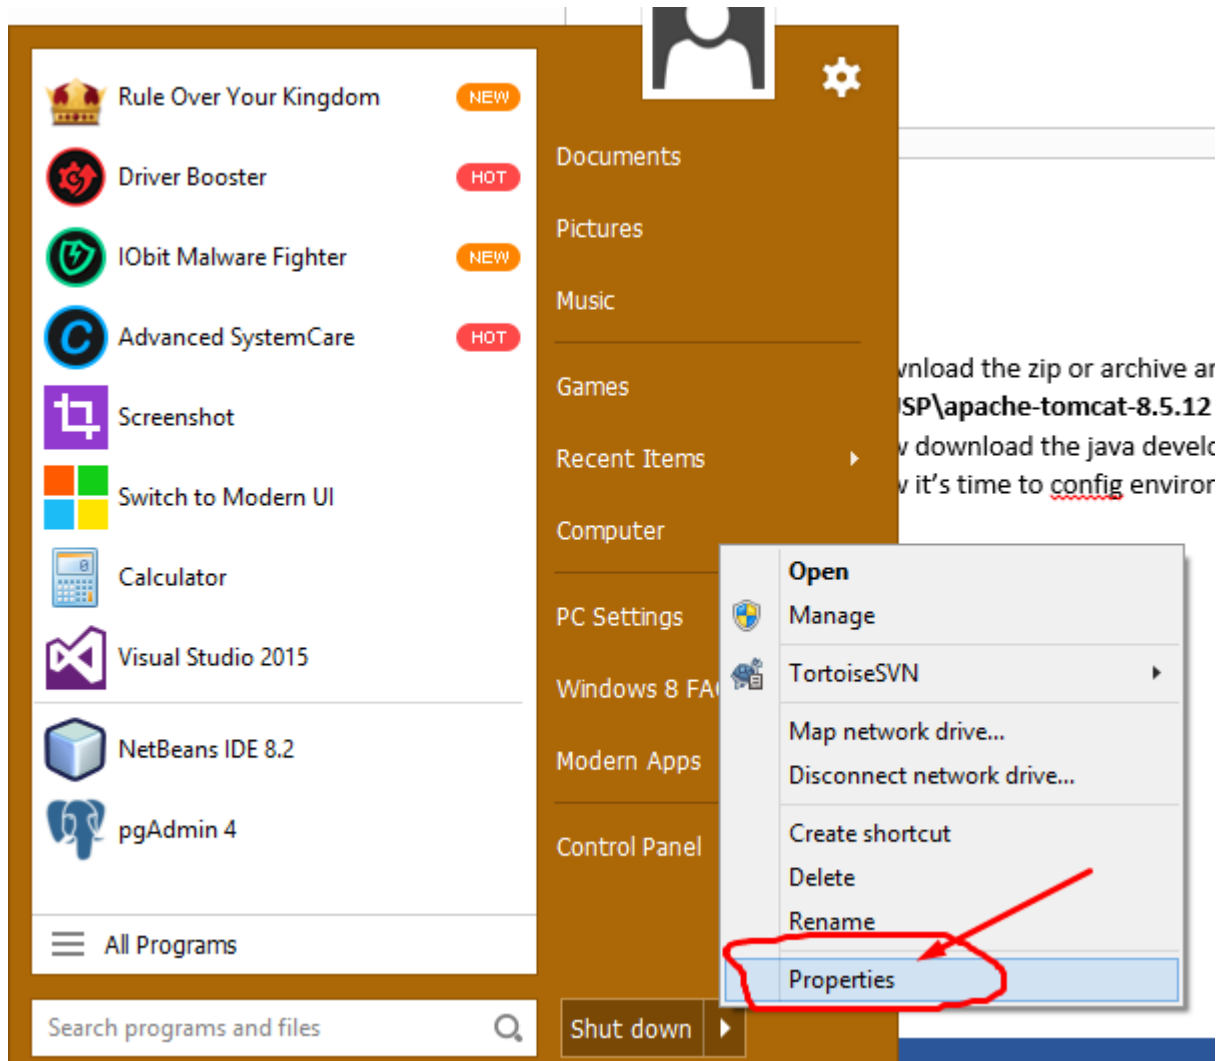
Rule Over Your Kingdom NEW
Driver Booster HOT
IObit Malware Fighter NEW
Advanced SystemCare HOT
Screenshot
Switch to Modern UI
Calculator
Visual Studio 2015
NetBeans IDE 8.2
pgAdmin 4
All Programs
Search programs and files

Documents
Pictures
Music
Games
Recent Items
Computer
PC Settings
Windows 8 FA
Modern Apps
Control Panel
Shut down

Open
Manage
TortoiseSVN
Map network drive...
Disconnect network drive...
Create shortcut
Delete
Rename
Properties

vnload the zip or archive ar
SP\apache-tomcat-8.5.12
v download the java develo
v it's time to config environ